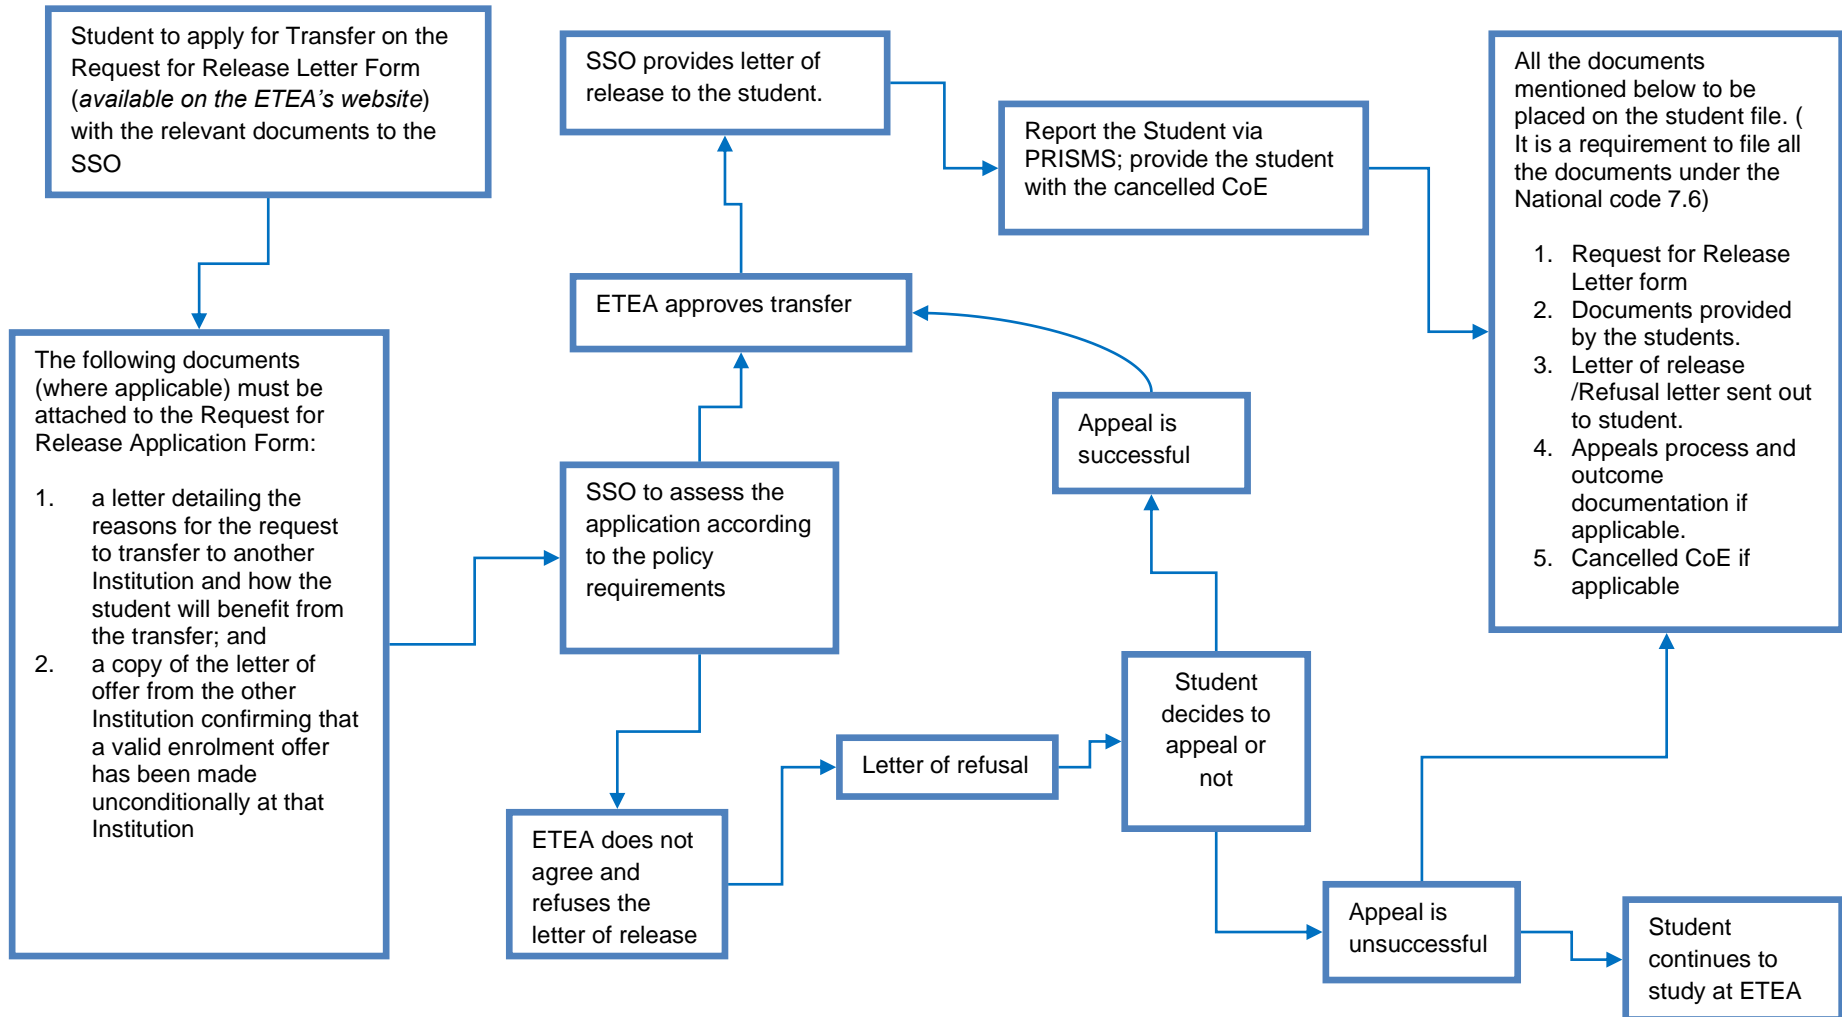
Student to apply for Transfer on the Request for Release Letter Form (*available on the ETEA's website*) with the relevant documents to the SSO

The following documents (where applicable) must be attached to the Request for Release Application Form:

1. a letter detailing the reasons for the request to transfer to another Institution and how the student will benefit from the transfer; and
2. a copy of the letter of offer from the other Institution confirming that a valid enrolment offer has been made unconditionally at that Institution

SSO provides letter of release to the student.

ETEA approves transfer

SSO to assess the application according to the policy requirements

ETEA does not agree and refuses the letter of release

Letter of refusal

Report the Student via PRISMS; provide the student with the cancelled CoE

Appeal is successful

Student decides to appeal or not

Appeal is unsuccessful

Student continues to study at ETEA

All the documents mentioned below to be placed on the student file. ( It is a requirement to file all the documents under the National code 7.6)

1. Request for Release Letter form
2. Documents provided by the students.
3. Letter of release /Refusal letter sent out to student.
4. Appeals process and outcome documentation if applicable.
5. Cancelled CoE if applicable